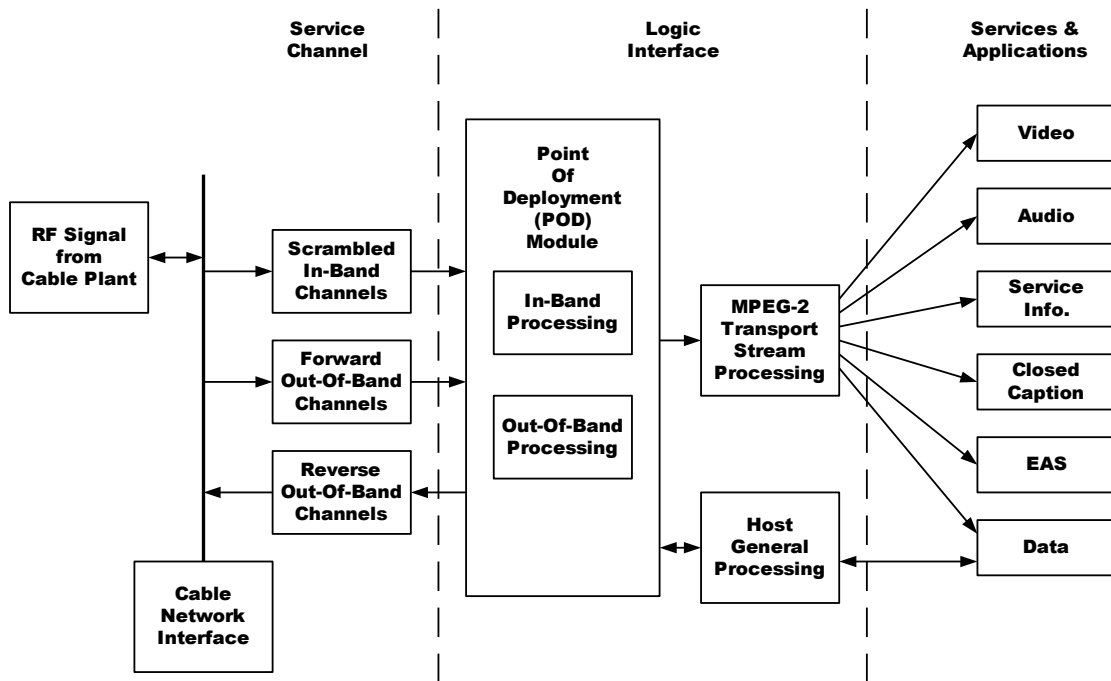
Service Channel

Logic Interface

Services & Applications

RF Signal from Cable Plant

Cable Network Interface

Scrambled In-Band Channels

Forward Out-Of-Band Channels

Reverse Out-Of-Band Channels

Point Of Deployment (POD) Module

In-Band Processing

Out-Of-Band Processing

MPEG-2 Transport Stream Processing

Host General Processing

Video

Audio

Service Info.

Closed Caption

EAS

Data